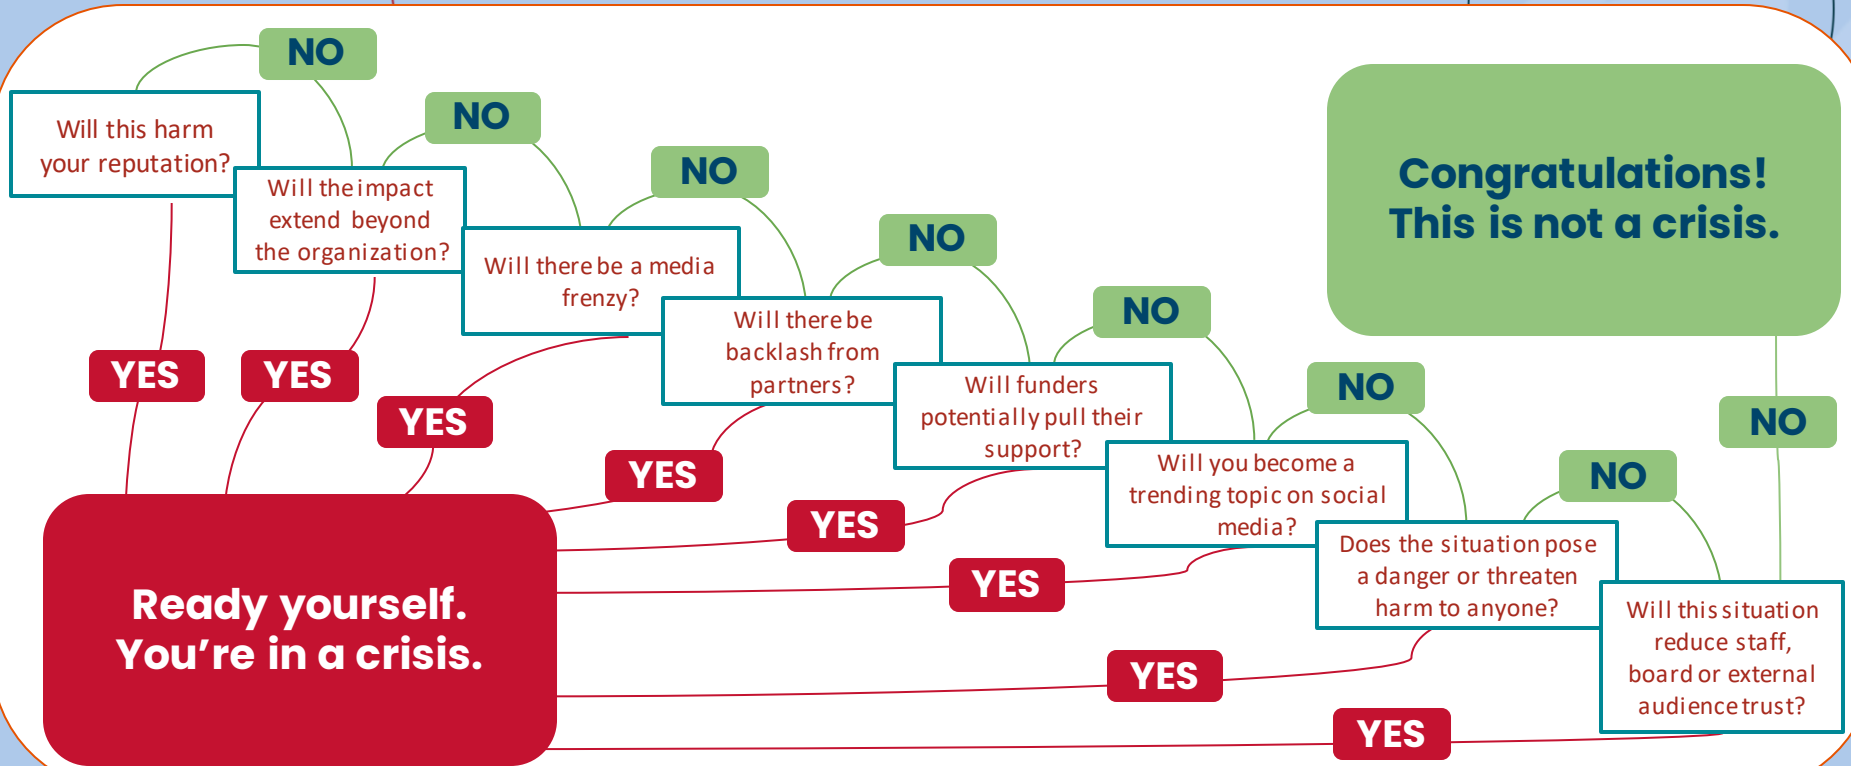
Will this harm your reputation?

NO

Will the impact extend beyond the organization?

NO

Will there be a media frenzy?

NO

Will there be backlash from partners?

NO

Will funders potentially pull their support?

NO

Will you become a trending topic on social media?

NO

Does the situation pose a danger or threaten harm to anyone?

NO

Will this situation reduce staff, board or external audience trust?

NO

Congratulations! This is not a crisis.

YES

YES

YES

YES

YES

YES

YES

YES

Ready yourself. You're in a crisis.